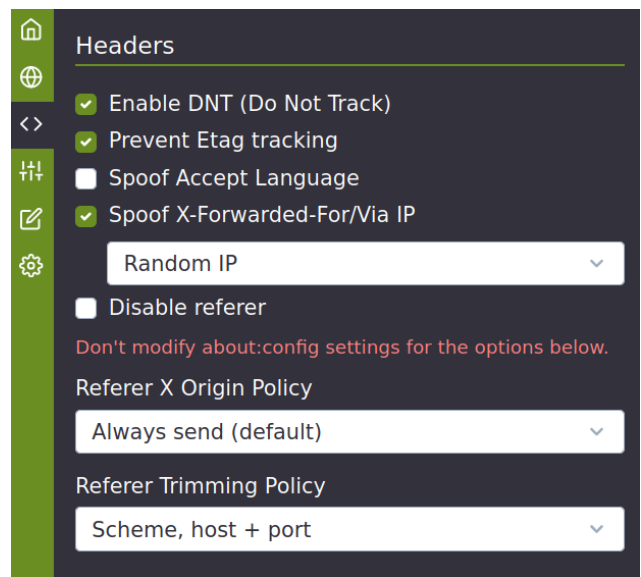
Headers

Enable DNT (Do Not Track)

Prevent Etag tracking

Spoof Accept Language

Spoof X-Forwarded-For/Via IP

Random IP

Disable referer

Don't modify about:config settings for the options below.

Referer X Origin Policy

Always send (default)

Referer Trimming Policy

Scheme, host + port